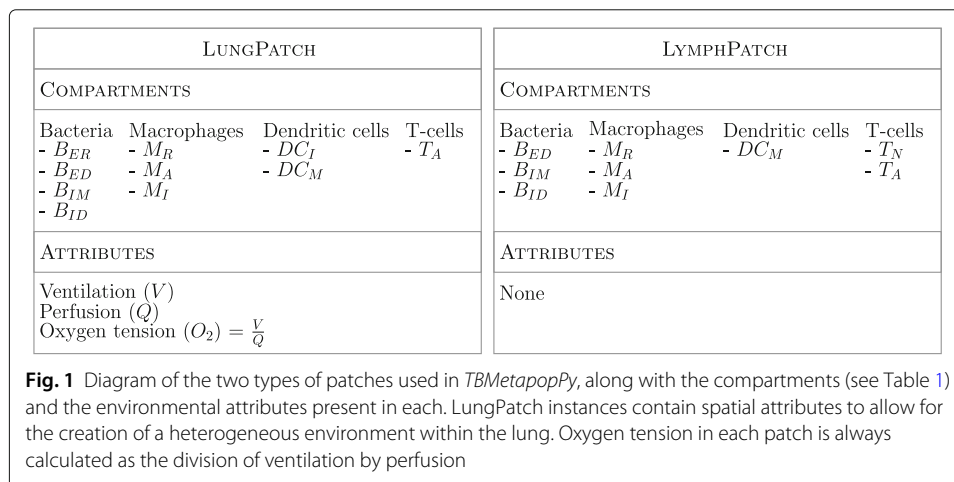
| LungPatch | | | |
|---|---|---|---|
| Compartments | | | |
| Bacteria<br>- $B_{ER}$<br>- $B_{ED}$<br>- $B_{IM}$<br>- $B_{ID}$ | Macrophages<br>- $M_R$<br>- $M_A$<br>- $M_I$ | Dendritic cells<br>- $DC_I$<br>- $DC_M$ | T-cells<br>- $T_A$ |
| Attributes | | | |
| Ventilation $(V)$<br>Perfusion $(Q)$<br>Oxygen tension $(O_2) = \frac{V}{Q}$ | | | |

| LymphPatch | | | |
|---|---|---|---|
| Compartments | | | |
| Bacteria<br>- $B_{ED}$<br>- $B_{IM}$<br>- $B_{ID}$ | Macrophages<br>- $M_R$<br>- $M_A$<br>- $M_I$ | Dendritic cells<br>- $DC_M$ | T-cells<br>- $T_N$<br>- $T_A$ |
| Attributes | | | |
| None | | | |

**Fig. 1** Diagram of the two types of patches used in *TBMetapopPy*, along with the compartments (see Table 1) and the environmental attributes present in each. LungPatch instances contain spatial attributes to allow for the creation of a heterogeneous environment within the lung. Oxygen tension in each patch is always calculated as the division of ventilation by perfusion